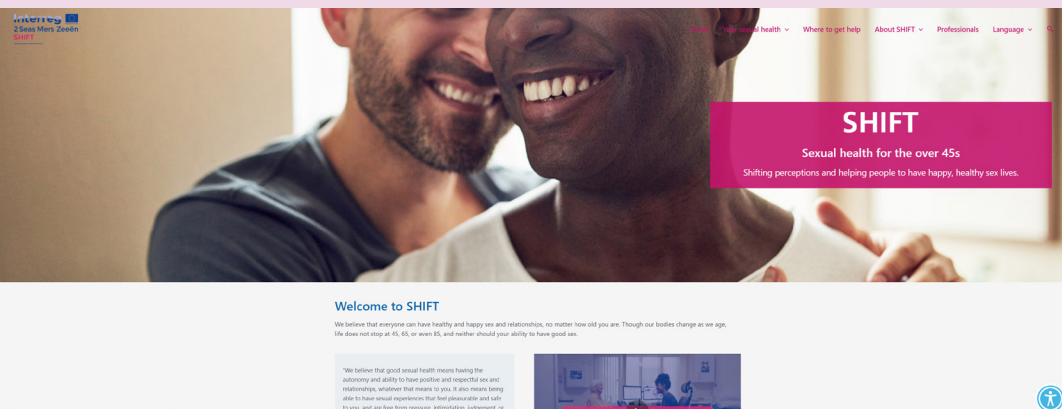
Interreg
2 Seas Mers Zeeën
SHIFT

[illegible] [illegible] health Where to get help About SHIFT Professionals Language

SHIFT

Sexual health for the over 45s

Shifting perceptions and helping people to have happy, healthy sex lives.

Welcome to SHIFT

We believe that everyone can have healthy and happy sex and relationships, no matter how old you are. Though our bodies change as we age, life does not stop at 45, 65, or even 85, and neither should your ability to have good sex.

"We believe that good sexual health means having the autonomy and ability to have positive and respectful sex and relationships, whatever that means to you. It also means being able to have sexual experiences that feel pleasurable and safe to you, and are free from pressure, intimidation, judgement, or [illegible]